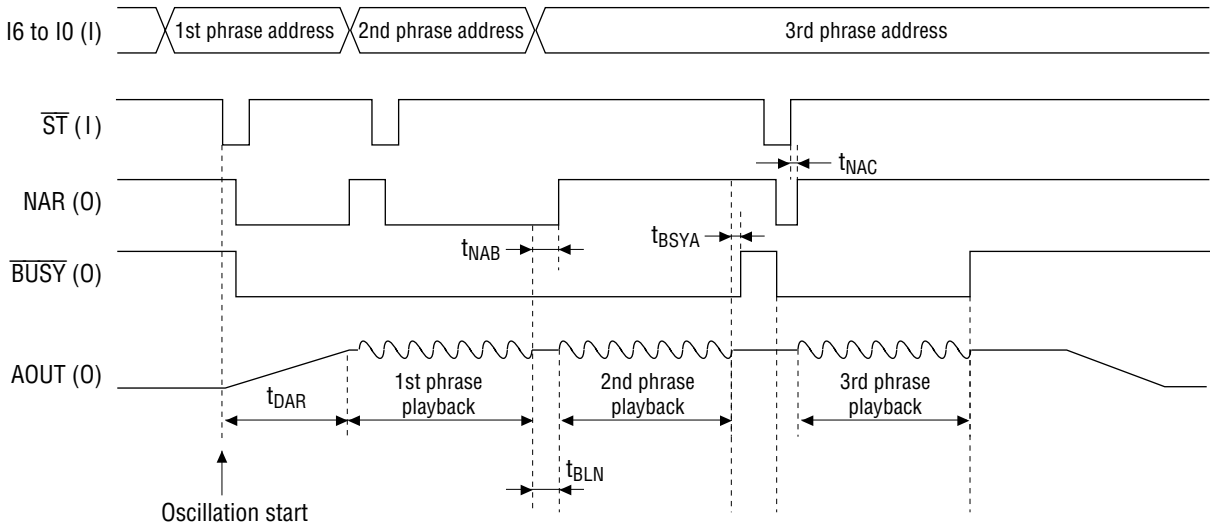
I6 to I0 (I)
1st phrase address
2nd phrase address
3rd phrase address

$\overline{ST}$ (I)

$t_{NAC}$

NAR (O)

$t_{BSYA}$

$t_{NAB}$

$\overline{BUSY}$ (O)

AOUT (O)

$t_{DAR}$

1st phrase playback

2nd phrase playback

3rd phrase playback

$t_{BLN}$

Oscillation start